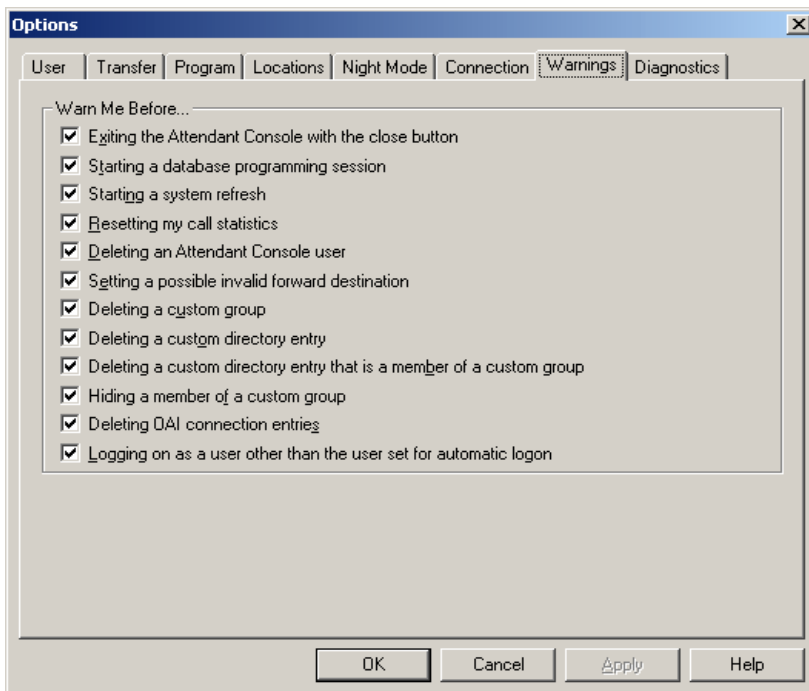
Options

User | Transfer | Program | Locations | Night Mode | Connection | Warnings | Diagnostics

Warn Me Before...

Exiting the Attendant Console with the close button

Starting a database programming session

Starting a system refresh

Resetting my call statistics

Deleting an Attendant Console user

Setting a possible invalid forward destination

Deleting a custom group

Deleting a custom directory entry

Deleting a custom directory entry that is a member of a custom group

Hiding a member of a custom group

Deleting OAI connection entries

Logging on as a user other than the user set for automatic logon

OK | Cancel | Apply | Help